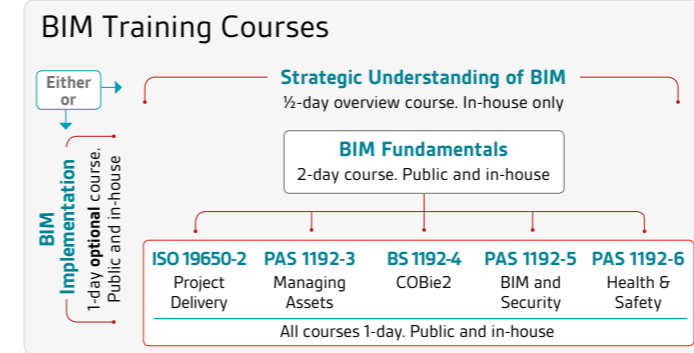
BIM Training Courses

Either or

Strategic Understanding of BIM
½-day overview course. In-house only

BIM Implementation
1-day optional course. Public and in-house

BIM Fundamentals
2-day course. Public and in-house

ISO 19650-2
Project Delivery

PAS 1192-3
Managing Assets

BS 1192-4
COBie2

PAS 1192-5
BIM and Security

PAS 1192-6
Health & Safety

All courses 1-day. Public and in-house